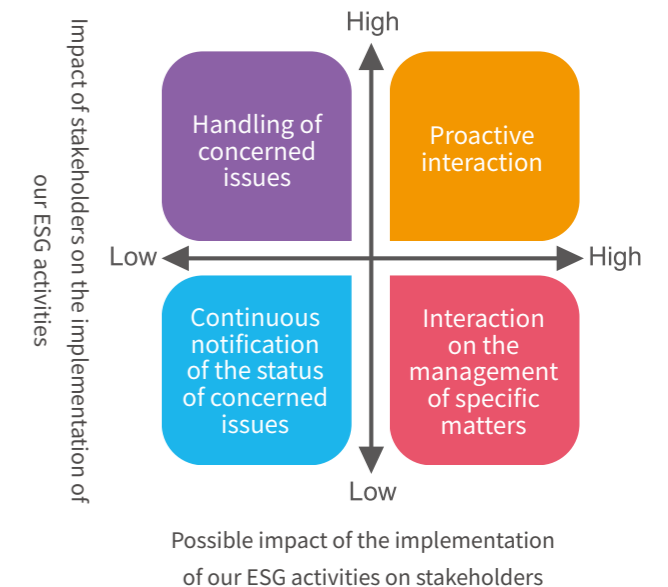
Impact of stakeholders on the implementation of our ESG activities

High

Handling of concerned issues

Proactive interaction

Low

High

Continuous notification of the status of concerned issues

Interaction on the management of specific matters

Low

Possible impact of the implementation of our ESG activities on stakeholders